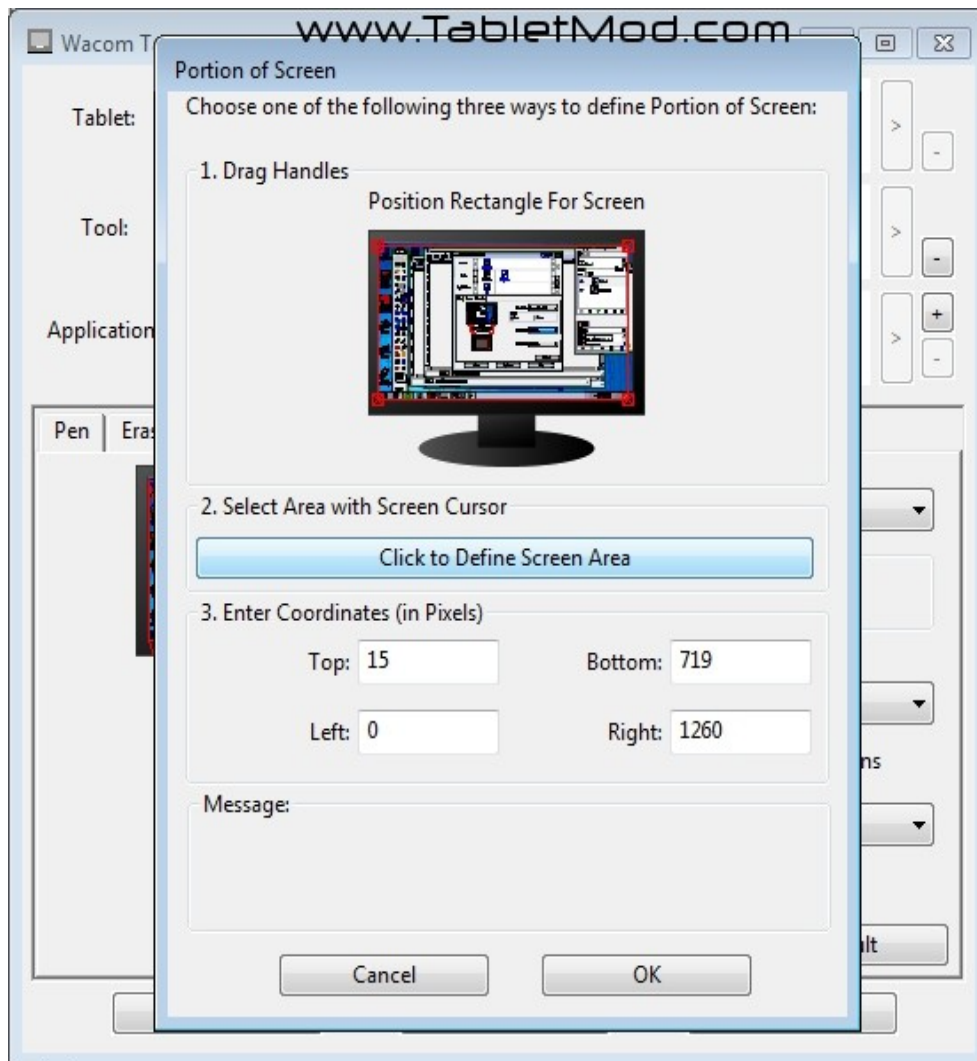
www.TabletMod.com

Wacom T

Tablet:

Tool:

Application

Pen | Eras

Portion of Screen

Choose one of the following three ways to define Portion of Screen:

1. Drag Handles

Position Rectangle For Screen

2. Select Area with Screen Cursor

Click to Define Screen Area

3. Enter Coordinates (in Pixels)

Top: 15

Bottom: 719

Left: 0

Right: 1260

Message:

Cancel

OK

ns

lt